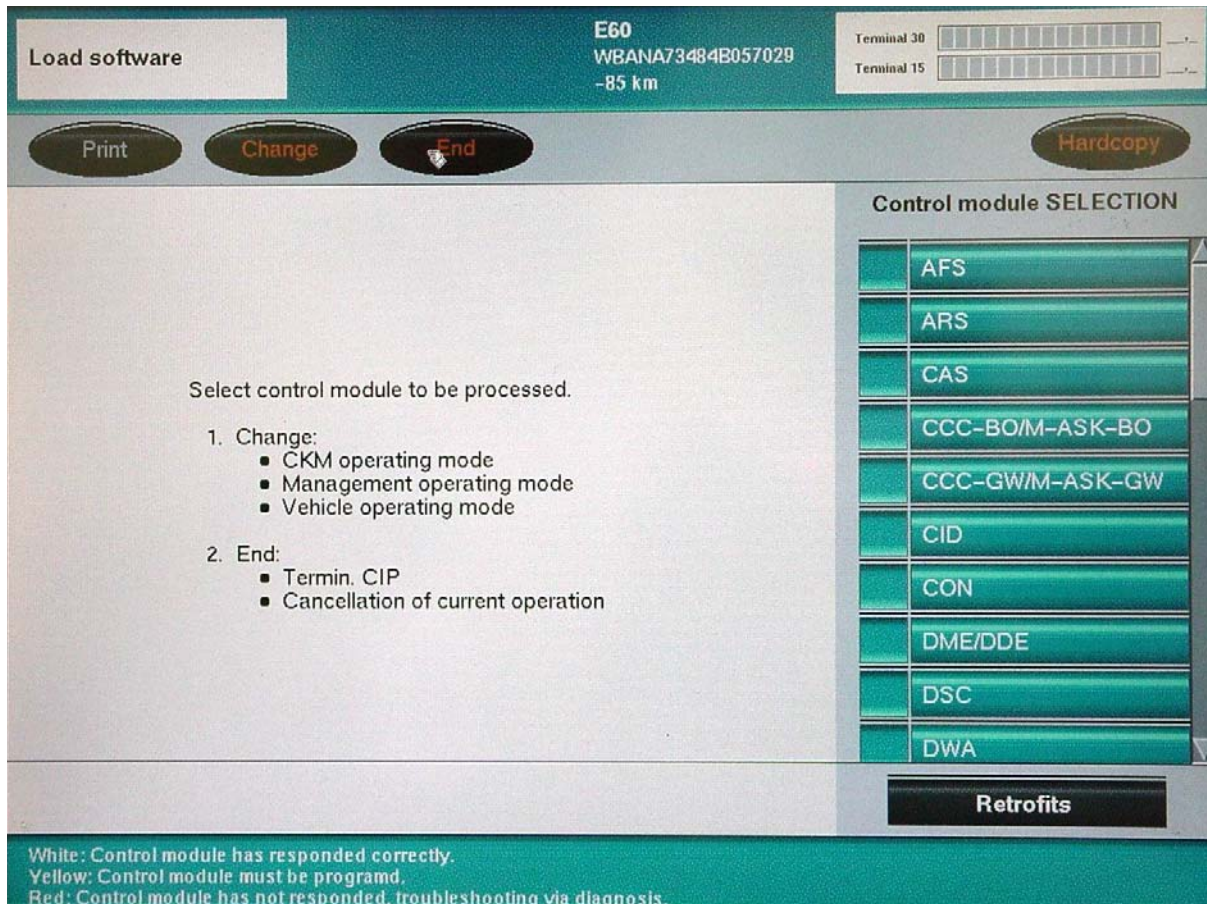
Load software

E60
WBANA73484B057029
-85 km

Terminal 30 __._
Terminal 15 __._

Print
Change
End
Hardcopy

Control module SELECTION

AFS
ARS
CAS
CCC-BO/M-ASK-BO
CCC-GW/M-ASK-GW
CID
CON
DME/DDE
DSC
DWA

Select control module to be processed.

1. Change:
- CKM operating mode
- Management operating mode
- Vehicle operating mode

2. End:
- Termin. CIP
- Cancellation of current operation

Retrofits

White: Control module has responded correctly.
Yellow: Control module must be programd.
Red: Control module has not responded, troubleshooting via diagnosis.